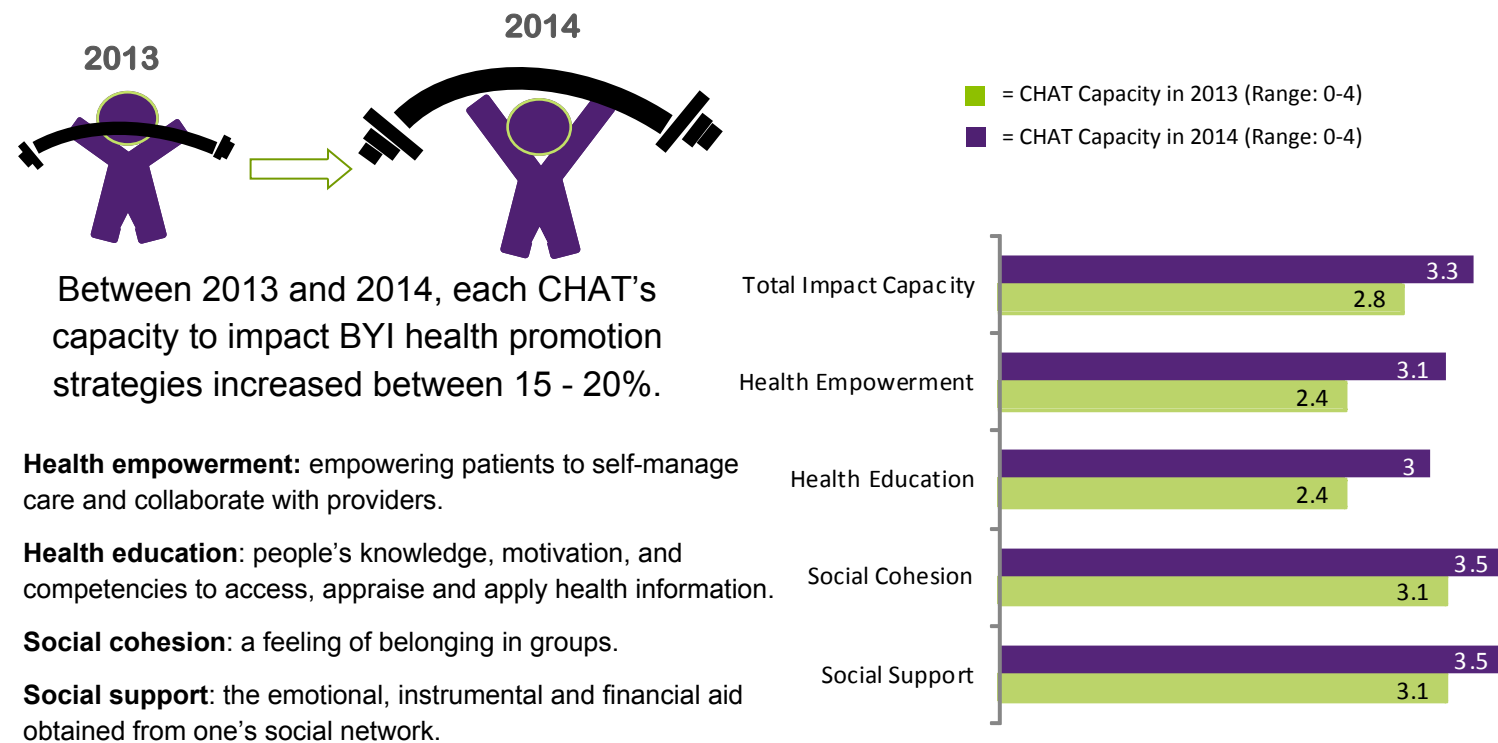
2013

2014

Between 2013 and 2014, each CHAT's capacity to impact BYI health promotion strategies increased between 15 - 20%.

**Health empowerment:** empowering patients to self-manage care and collaborate with providers.

**Health education**: people's knowledge, motivation, and competencies to access, appraise and apply health information.

**Social cohesion**: a feeling of belonging in groups.

**Social support**: the emotional, instrumental and financial aid obtained from one's social network.

= CHAT Capacity in 2013 (Range: 0-4)

= CHAT Capacity in 2014 (Range: 0-4)

| | 2014 | 2013 |
|---|---|---|
| Total Impact Capacity | 3.3 | 2.8 |
| Health Empowerment | 3.1 | 2.4 |
| Health Education | 3 | 2.4 |
| Social Cohesion | 3.5 | 3.1 |
| Social Support | 3.5 | 3.1 |